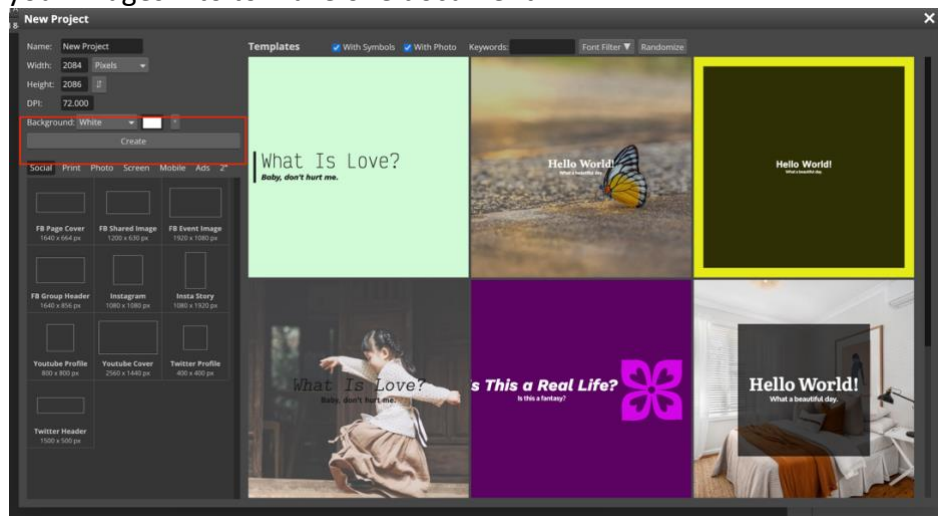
New Project

Name: New Project
Width: 2084 Pixels
Height: 2086
DPI: 72.000
Background: White
Create

Social Print Photo Screen Mobile Ads

FB Page Cover 1640 x 664 px
FB Shared Image 1200 x 630 px
FB Event Image 1920 x 1080 px
FB Group Header 1640 x 856 px
Instagram 1080 x 1080 px
Insta Story 1080 x 1920 px
Youtube Profile 800 x 800 px
Youtube Cover 2560 x 1440 px
Twitter Profile 400 x 400 px
Twitter Header 1500 x 500 px

Templates With Symbols With Photo Keywords: Font Filter Randomize

What Is Love?
Baby, don't hurt me.

Hello World!
What a beautiful day.

Hello World!
What a beautiful day.

What Is Love?
Baby, don't hurt me.

s This a Real Life?
Is this a fantasy?

Hello World!
What a beautiful day.